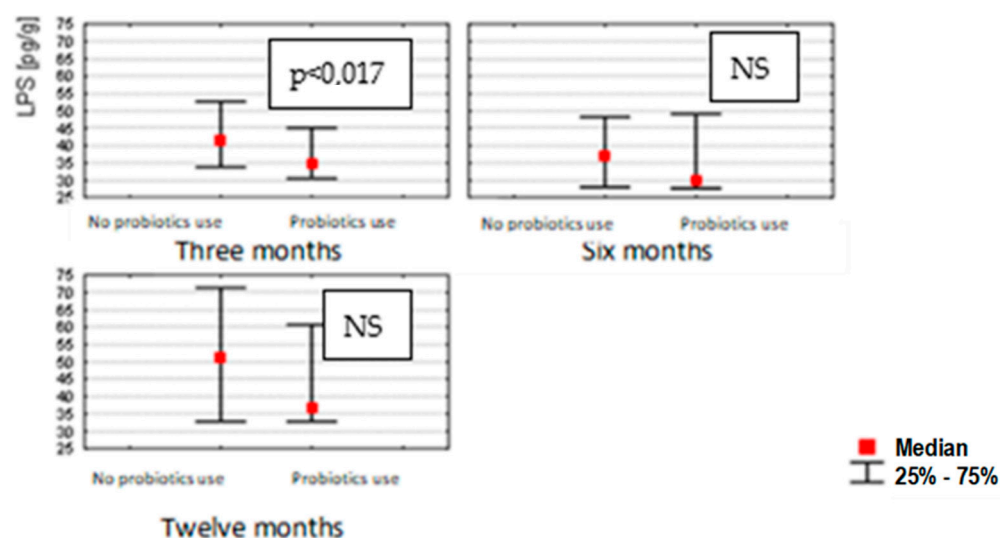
LPS [pg/g]
75
70
65
60
55
50
45
40
35
30
25

p<0.017

No probiotics use
Probiotics use
Three months

NS

No probiotics use
Probiotics use
Six months

75
70
65
60
55
50
45
40
35
30
25

NS

No probiotics use
Probiotics use

Twelve months

Median
25% - 75%